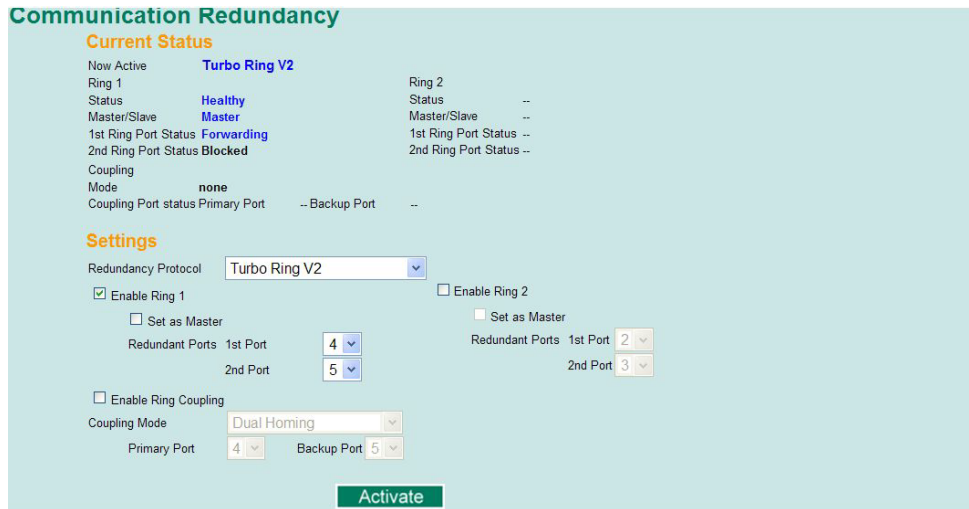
Communication Redundancy

Current Status

Now Active Turbo Ring V2

Ring 1
Status Healthy
Master/Slave Master
1st Ring Port Status Forwarding
2nd Ring Port Status Blocked

Ring 2
Status --
Master/Slave --
1st Ring Port Status --
2nd Ring Port Status --

Coupling
Mode none
Coupling Port status Primary Port -- Backup Port --

Settings

Redundancy Protocol Turbo Ring V2

☑ Enable Ring 1
☐ Set as Master
Redundant Ports 1st Port 4
2nd Port 5

☐ Enable Ring 2
☐ Set as Master
Redundant Ports 1st Port 2
2nd Port 3

☐ Enable Ring Coupling
Coupling Mode Dual Homing
Primary Port 4 Backup Port 5

Activate